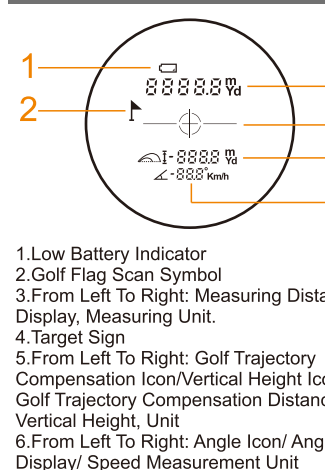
1

2

8888.8 m Yd

I-888.8 m Yd

-88.8° Km/h

1.Low Battery Indicator
2.Golf Flag Scan Symbol
3.From Left To Right: Measuring Dista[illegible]
Display, Measuring Unit.
4.Target Sign
5.From Left To Right: Golf Trajectory
Compensation Icon/Vertical Height Ic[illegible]
Golf Trajectory Compensation Distanc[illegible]
Vertical Height, Unit
6.From Left To Right: Angle Icon/ Ang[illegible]
Display/ Speed Measurement Unit